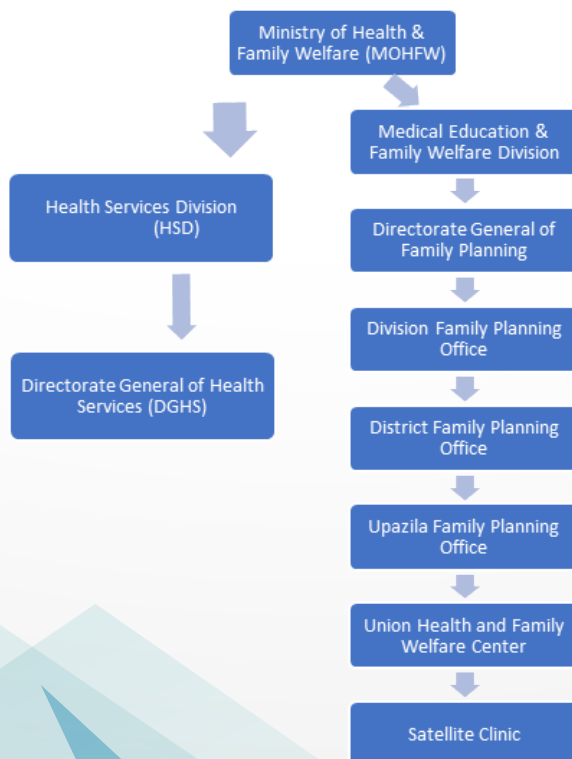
Ministry of Health & Family Welfare (MOHFW)

Health Services Division (HSD)

Directorate General of Health Services (DGHS)

Medical Education & Family Welfare Division

Directorate General of Family Planning

Division Family Planning Office

District Family Planning Office

Upazila Family Planning Office

Union Health and Family Welfare Center

Satellite Clinic